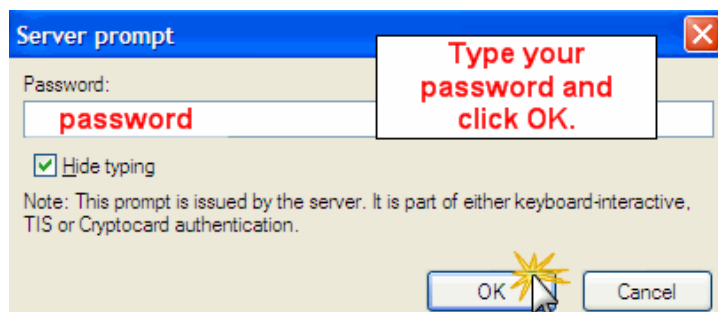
Server prompt

Type your password and click OK.

Password:

password

Hide typing

Note: This prompt is issued by the server. It is part of either keyboard-interactive, TIS or Cryptocard authentication.

OK

Cancel